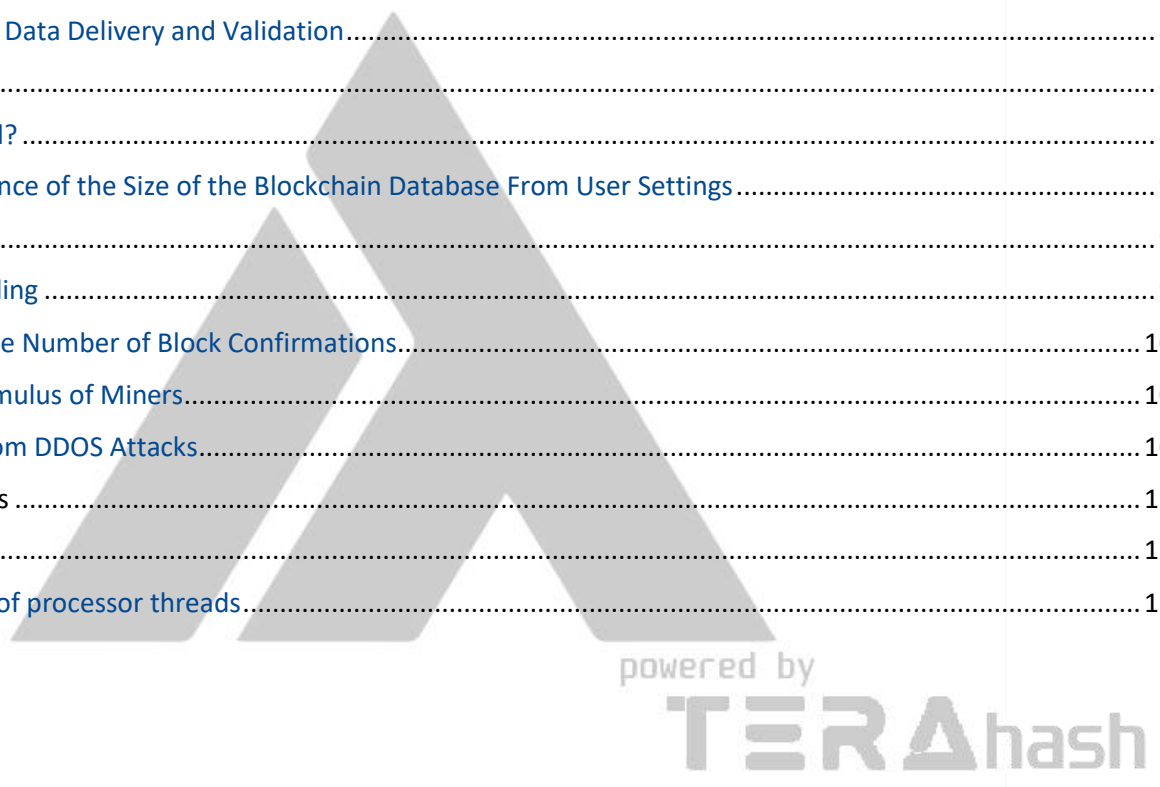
Data Delivery and Validation ........................................................................................

.................................................................................................................................

l? ...........................................................................................................................

nce of the Size of the Blockchain Database From User Settings ....................................

.................................................................................................................................

ling ..........................................................................................................................

e Number of Block Confirmations ........................................................................... 1

mulus of Miners ....................................................................................................... 1

om DDOS Attacks ...................................................................................................... 1

s ................................................................................................................................ 1

................................................................................................................................. 1

of processor threads ................................................................................................ 1

powered by

TERAhash